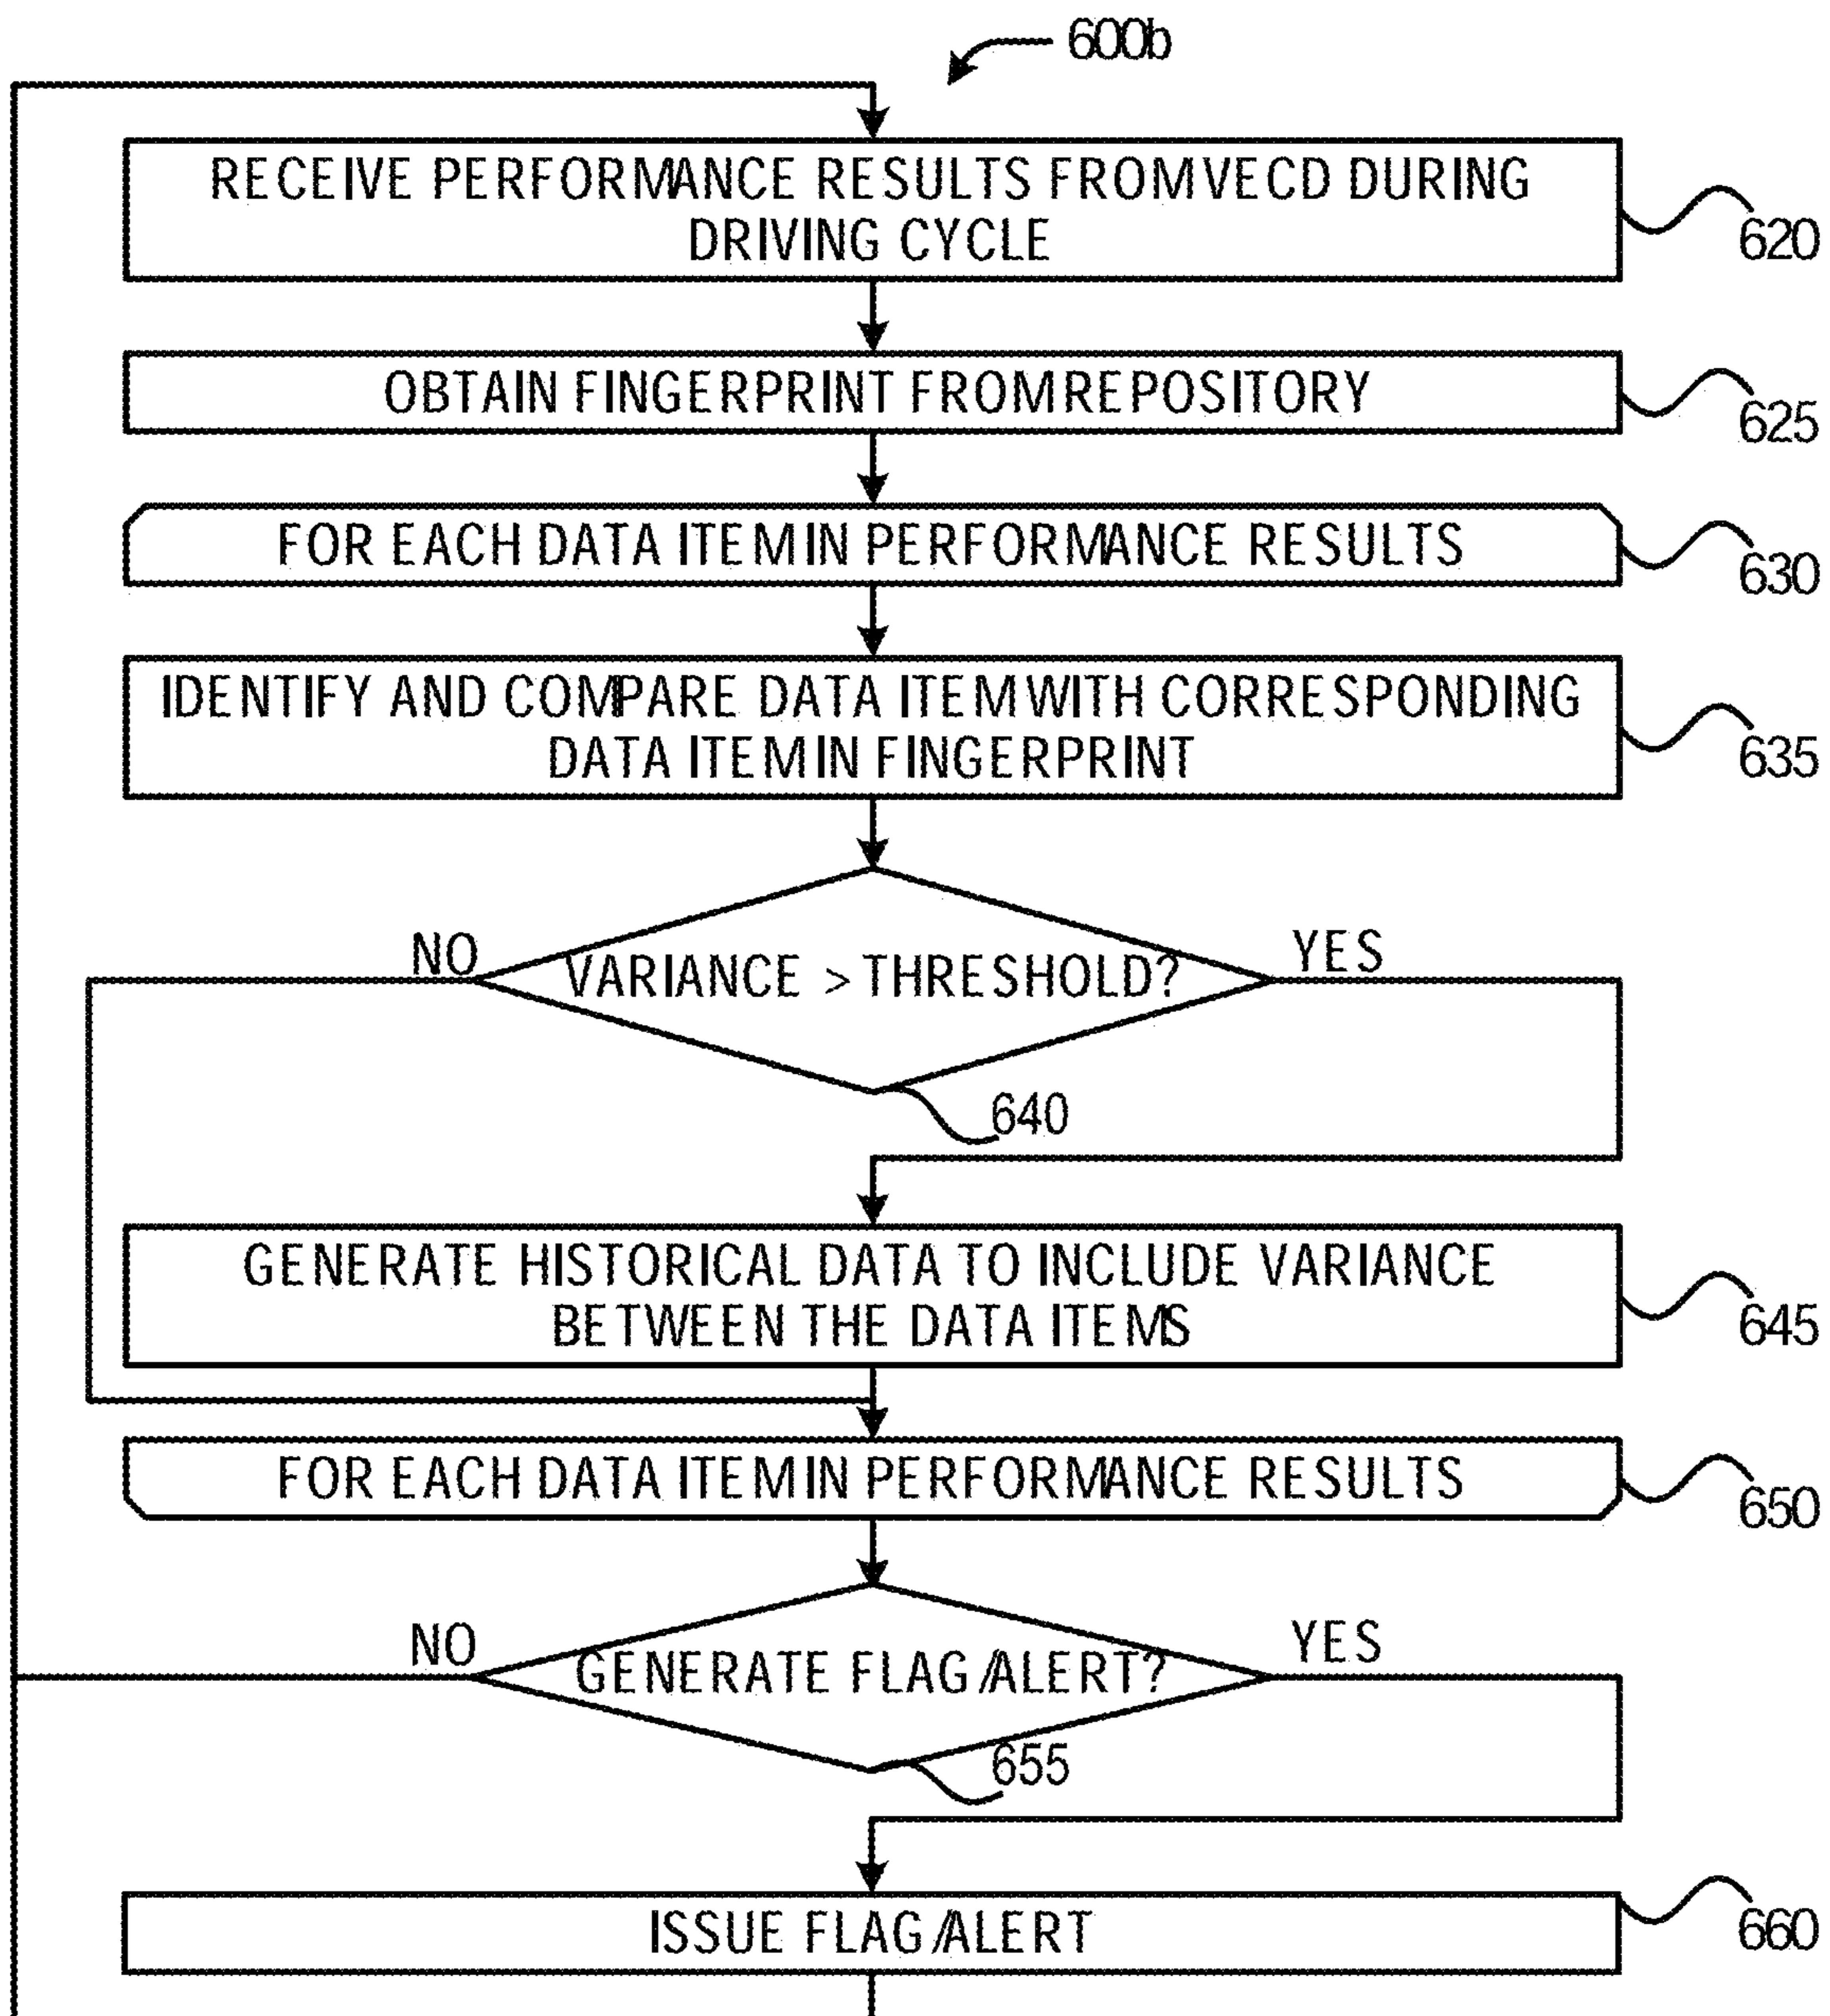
600b

RECEIVE PERFORMANCE RESULTS FROM VECD DURING DRIVING CYCLE

620

OBTAIN FINGERPRINT FROM REPOSITORY

625

FOR EACH DATA ITEM IN PERFORMANCE RESULTS

630

IDENTIFY AND COMPARE DATA ITEM WITH CORRESPONDING DATA ITEM IN FINGERPRINT

635

NO

VARIANCE > THRESHOLD?

YES

640

GENERATE HISTORICAL DATA TO INCLUDE VARIANCE BETWEEN THE DATA ITEMS

645

FOR EACH DATA ITEM IN PERFORMANCE RESULTS

650

NO

GENERATE FLAG/ALERT?

YES

655

ISSUE FLAG/ALERT

660